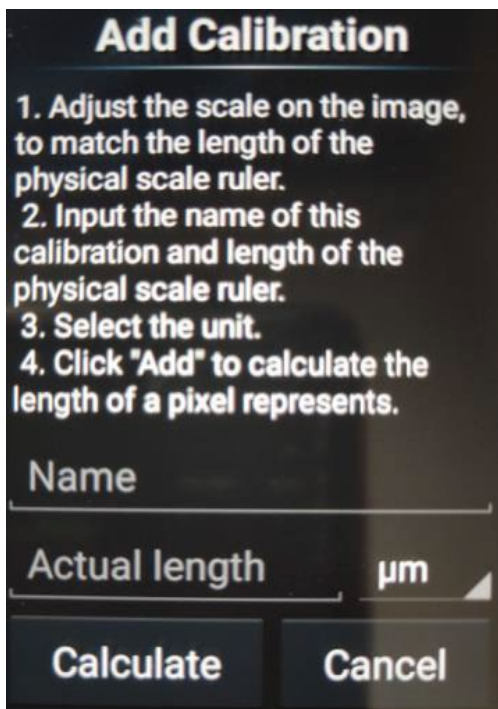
Add Calibration

1. Adjust the scale on the image, to match the length of the physical scale ruler.
2. Input the name of this calibration and length of the physical scale ruler.
3. Select the unit.
4. Click "Add" to calculate the length of a pixel represents.

Name

Actual length

μm

Calculate

Cancel